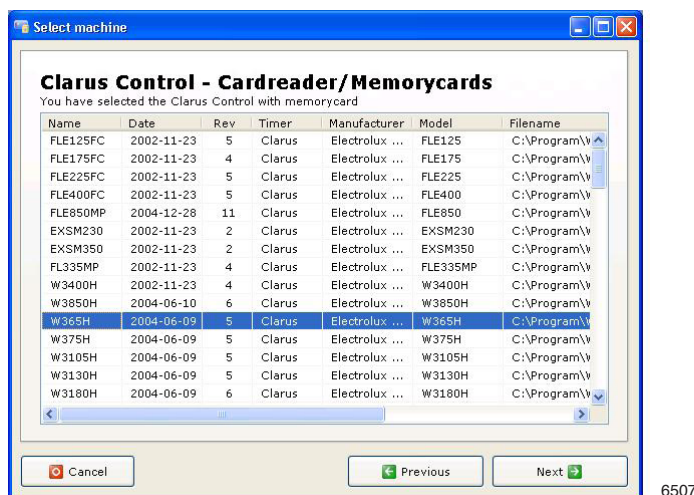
Select machine

Clarus Control - Cardreader/Memorycards
You have selected the Clarus Control with memorycard

| Name | Date | Rev | Timer | Manufacturer | Model | Filename |
|---|---|---|---|---|---|---|
| FLE125FC | 2002-11-23 | 5 | Clarus | Electrolux ... | FLE125 | C:\Program\ |
| FLE175FC | 2002-11-23 | 4 | Clarus | Electrolux ... | FLE175 | C:\Program\ |
| FLE225FC | 2002-11-23 | 5 | Clarus | Electrolux ... | FLE225 | C:\Program\ |
| FLE400FC | 2002-11-23 | 5 | Clarus | Electrolux ... | FLE400 | C:\Program\ |
| FLE850MP | 2004-12-28 | 11 | Clarus | Electrolux ... | FLE850 | C:\Program\ |
| EXSM230 | 2002-11-23 | 2 | Clarus | Electrolux ... | EXSM230 | C:\Program\ |
| EXSM350 | 2002-11-23 | 2 | Clarus | Electrolux ... | EXSM350 | C:\Program\ |
| FL335MP | 2002-11-23 | 4 | Clarus | Electrolux ... | FLE335MP | C:\Program\ |
| W3400H | 2002-11-23 | 4 | Clarus | Electrolux ... | W3400H | C:\Program\ |
| W3850H | 2004-06-10 | 6 | Clarus | Electrolux ... | W3850H | C:\Program\ |
| W365H | 2004-06-09 | 5 | Clarus | Electrolux ... | W365H | C:\Program\ |
| W375H | 2004-06-09 | 5 | Clarus | Electrolux ... | W375H | C:\Program\ |
| W3105H | 2004-06-09 | 5 | Clarus | Electrolux ... | W3105H | C:\Program\ |
| W3130H | 2004-06-09 | 5 | Clarus | Electrolux ... | W3130H | C:\Program\ |
| W3180H | 2004-06-09 | 6 | Clarus | Electrolux ... | W3180H | C:\Program\ |

Cancel

Previous

Next

6507